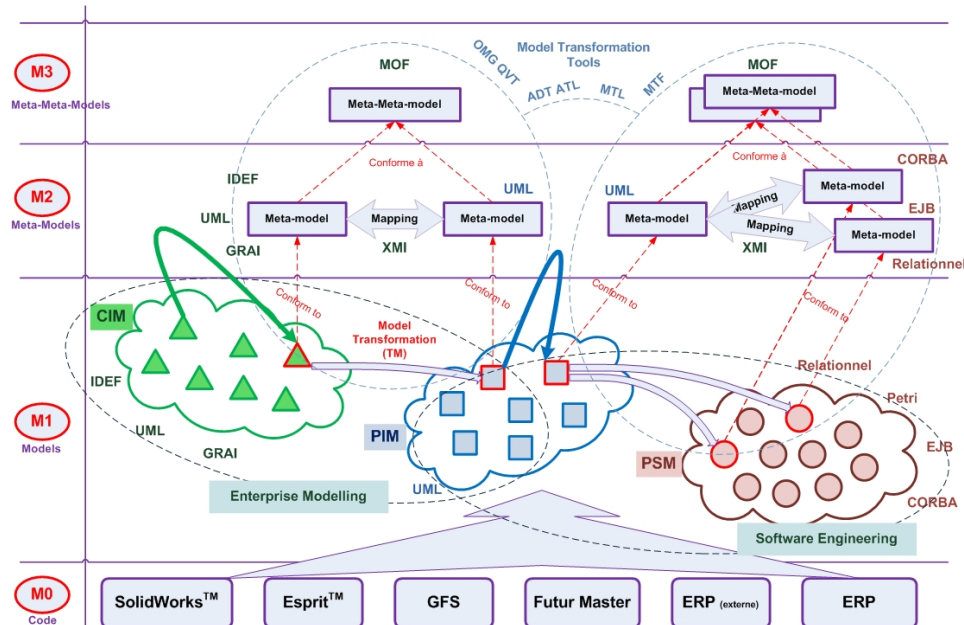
M3
Meta-Meta-Models

OMG QVT
Model Transformation Tools
ADT ATL
MTL
MTF

MOF
Meta-Meta-model

MOF
Meta-Meta-model

M2
Meta-Models

Conforme à
Conforme à

IDEF
UML
GRAI
Meta-model
Mapping
XMI
Meta-model
UML

UML
Meta-model
Mapping
Mapping
XMI
Meta-model
Meta-model
CORBA
EJB
Relationnel

Conform to
Conform to
Conform to
Conform to

CIM
Model Transformation (TM)

M1
Models

IDEF
UML
GRAI
PIM
UML
Relationnel
Petri
EJB
CORBA
PSM

Enterprise Modelling
Software Engineering

M0
Code

SolidWorks$^{TM}$
Esprit$^{TM}$
GFS
Futur Master
ERP (externe)
ERP